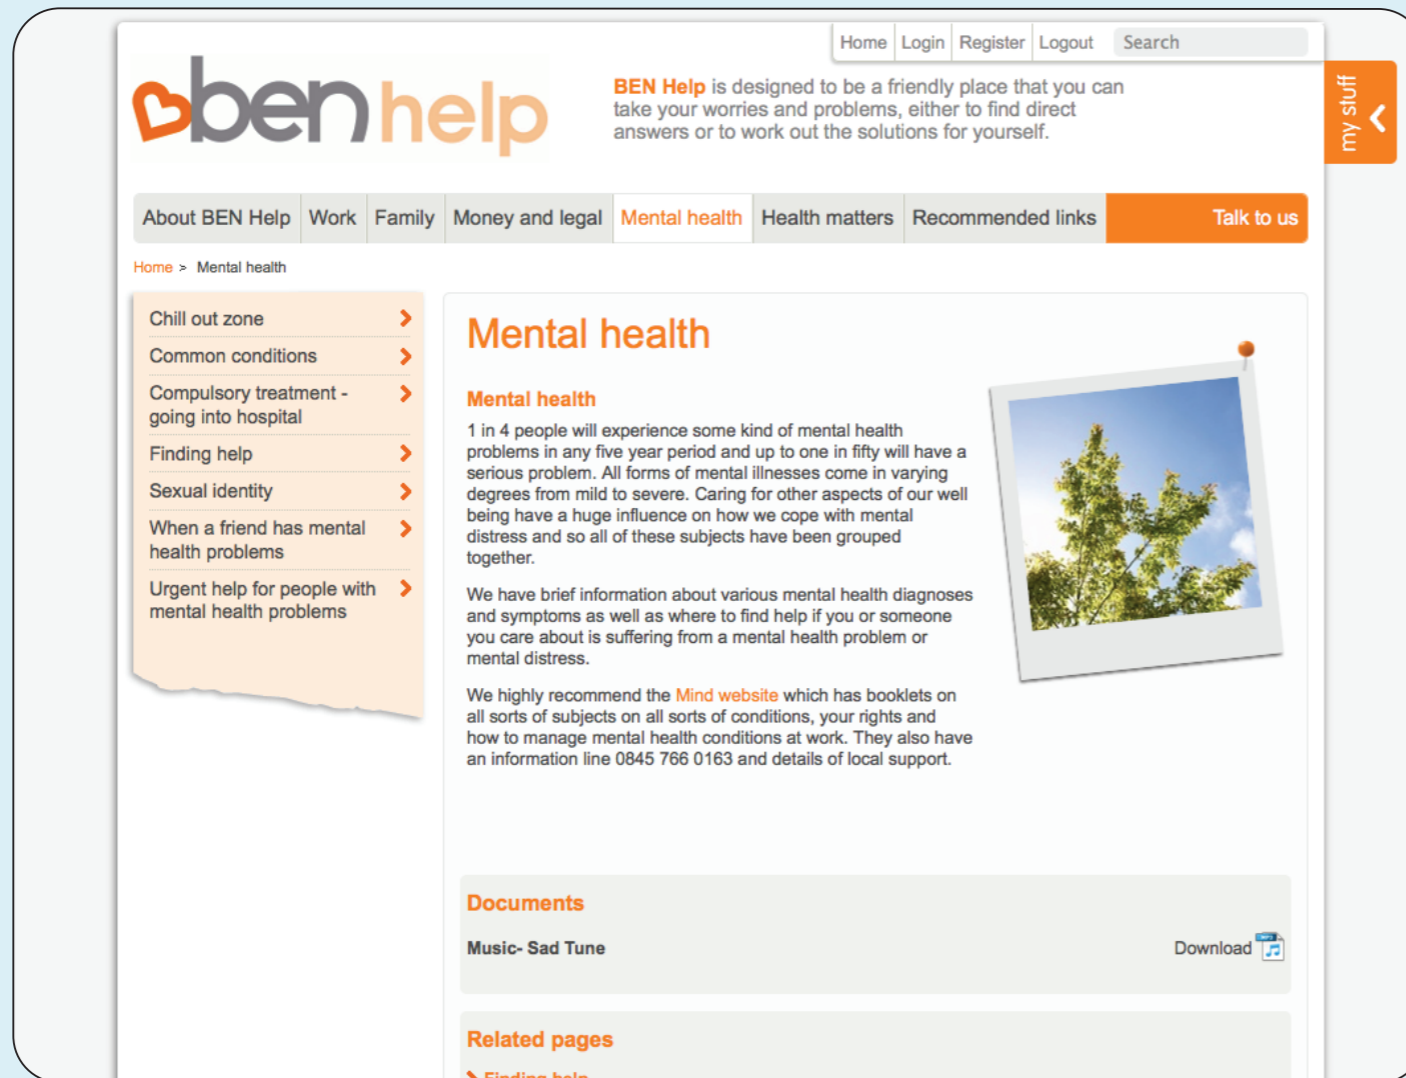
Home | Login | Register | Logout | Search

ben help

BEN Help is designed to be a friendly place that you can take your worries and problems, either to find direct answers or to work out the solutions for yourself.

my stuff

About BEN Help | Work | Family | Money and legal | Mental health | Health matters | Recommended links | Talk to us

Home > Mental health

Chill out zone
Common conditions
Compulsory treatment - going into hospital
Finding help
Sexual identity
When a friend has mental health problems
Urgent help for people with mental health problems

Mental health

Mental health

1 in 4 people will experience some kind of mental health problems in any five year period and up to one in fifty will have a serious problem. All forms of mental illnesses come in varying degrees from mild to severe. Caring for other aspects of our well being have a huge influence on how we cope with mental distress and so all of these subjects have been grouped together.

We have brief information about various mental health diagnoses and symptoms as well as where to find help if you or someone you care about is suffering from a mental health problem or mental distress.

We highly recommend the Mind website which has booklets on all sorts of subjects on all sorts of conditions, your rights and how to manage mental health conditions at work. They also have an information line 0845 766 0163 and details of local support.

Documents

Music- Sad Tune
Download

Related pages

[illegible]